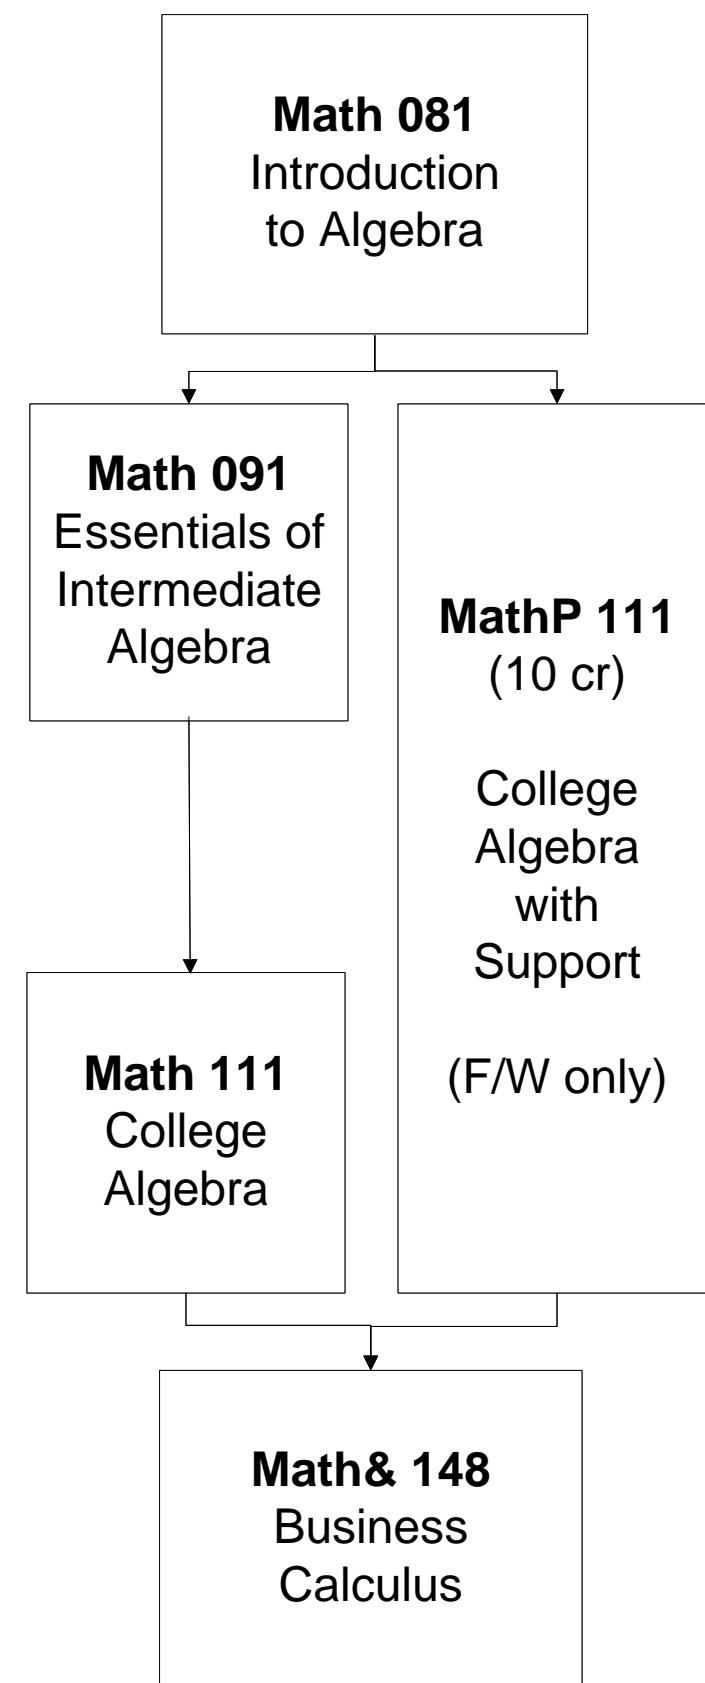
**Math 081**
Introduction to Algebra

**Math 091**
Essentials of Intermediate Algebra

**MathP 111**
(10 cr)

College Algebra with Support

(F/W only)

**Math 111**
College Algebra

**Math& 148**
Business Calculus